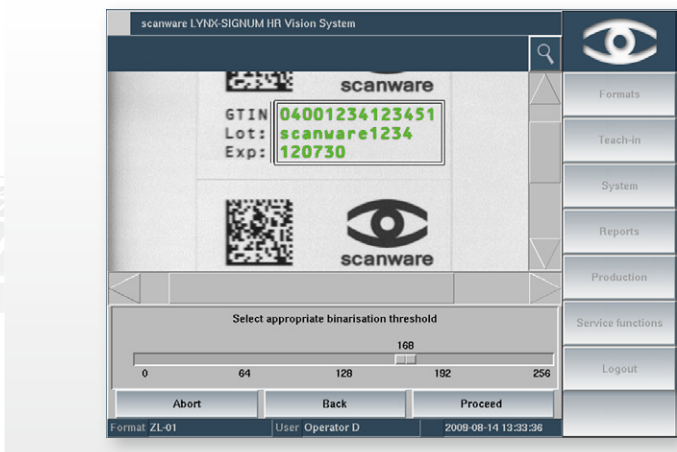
scanware LYNX-SIGNUM HR Vision System

scanware

GTIN 04001234123451
Lot: scanware1234
Exp: 120730

scanware

Formats
Teach-in
System
Reports
Production
Service functions
Logout

Select appropriate binarisation threshold

168

0 64 128 192 256

Abort
Back
Proceed

Format ZL-01
User Operator D
2009-08-14 13:33:36